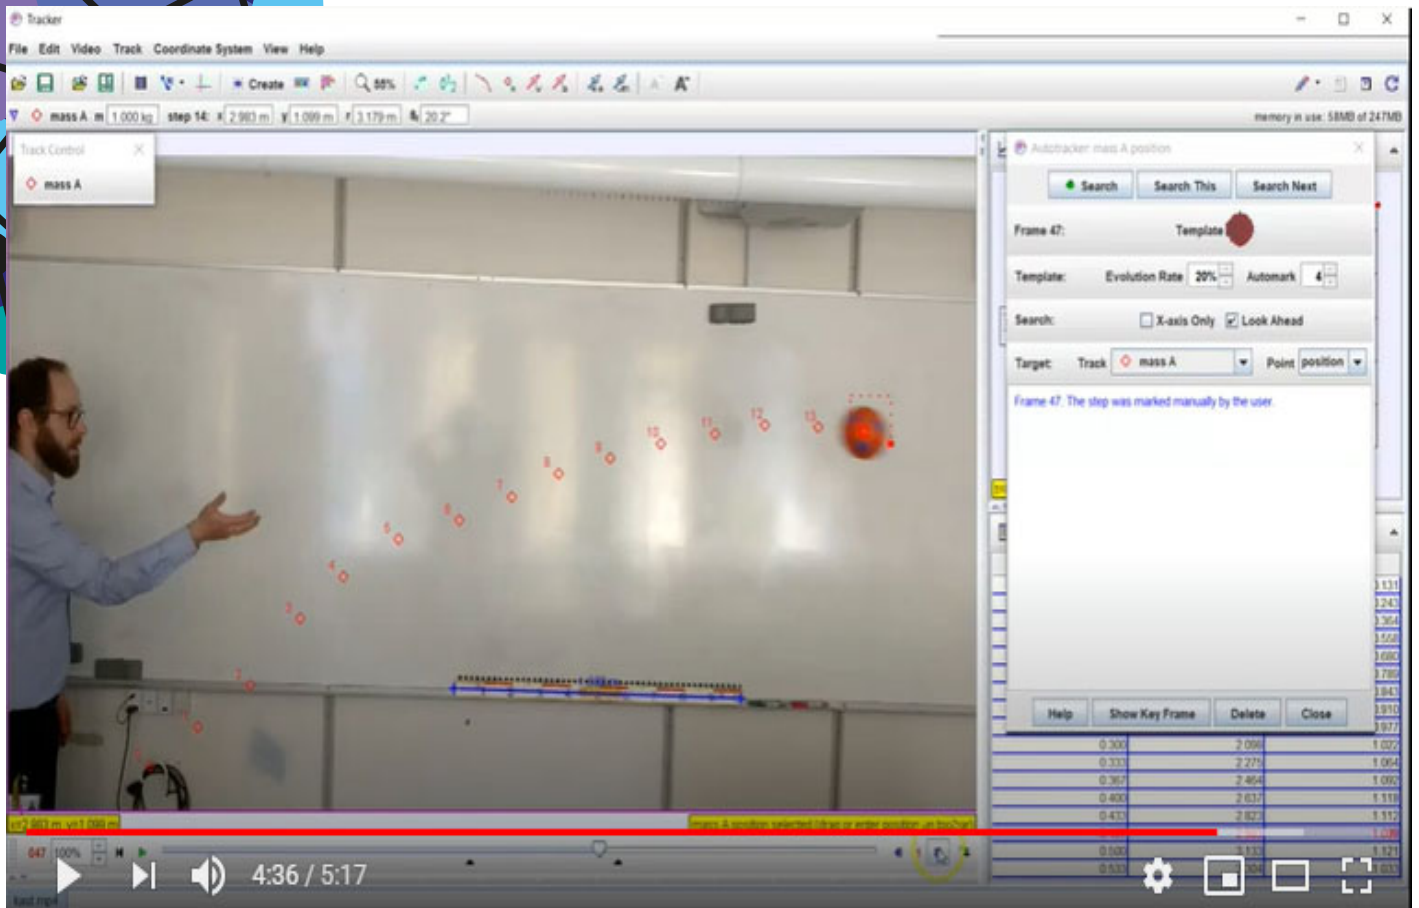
Tracker

File Edit Video Track Coordinate System View Help

Create 98%

mass A m 1.000 kg step 14: x 2.983 m y 1.099 m r 3.179 m θ 20.2°

memory in use: 58MB of 247MB

Track Control

mass A

Autotracker: mass A position

Search Search This Search Next

Frame 47: Template

Template: Evolution Rate 20% Automark 4

Search: X-axis Only Look Ahead

Target: Track mass A Point position

Frame 47: The step was marked manually by the user.

Help Show Key Frame Delete Close

1
2
3
4
5
6
7
8
9
10
11
12
13

| 0.300 | 2.096 | 1.022 |
|---|---|---|
| 0.333 | 2.279 | 1.064 |
| 0.367 | 2.464 | 1.092 |
| 0.400 | 2.637 | 1.119 |
| 0.433 | 2.822 | 1.112 |
| 0.500 | 3.133 | 1.121 |

1.131
1.243
1.364
1.558
1.680
1.789
1.843
1.910
1.977

x=2.983 m y=1.099 m

mass A position selected (drag or enter position on toolbar)

047 100%

4:36 / 5:17